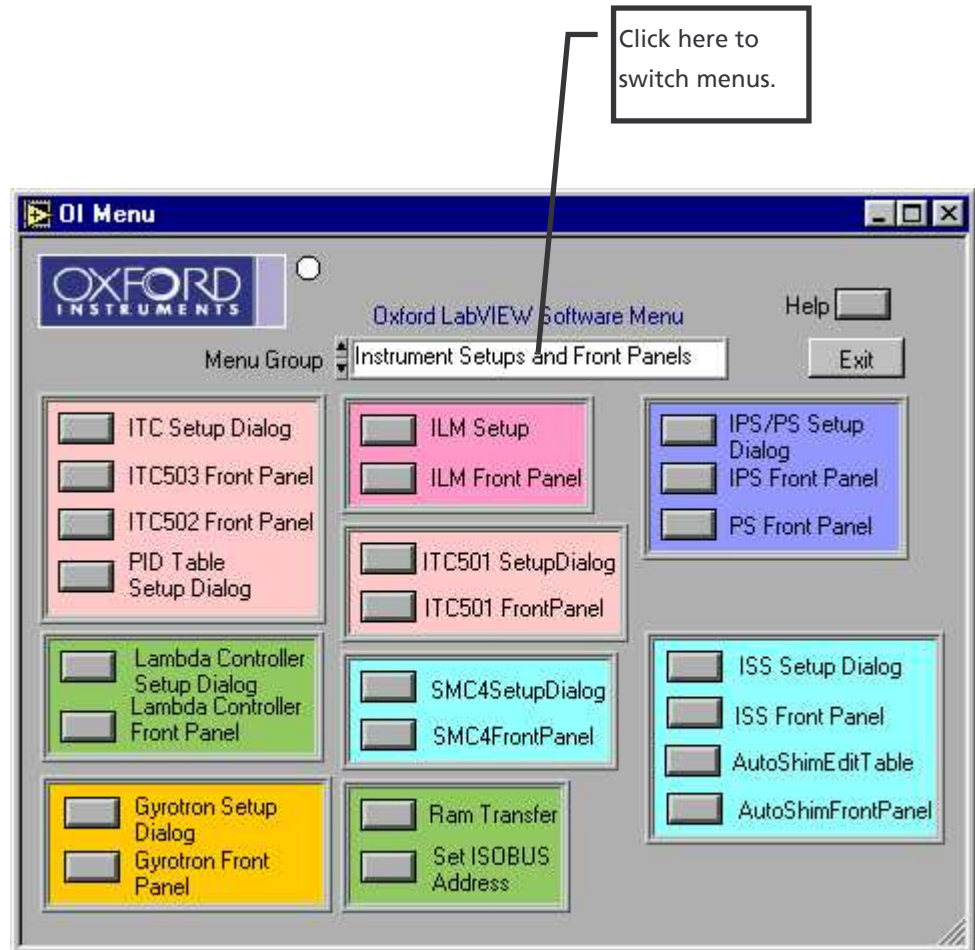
Click here to switch menus.

OI Menu

OXFORD INSTRUMENTS

Oxford LabVIEW Software Menu

Help

Menu Group Instrument Setups and Front Panels

Exit

ITC Setup Dialog

ITC503 Front Panel

ITC502 Front Panel

PID Table Setup Dialog

ILM Setup

ILM Front Panel

ITC501 SetupDialog

ITC501 FrontPanel

IPS/PS Setup Dialog

IPS Front Panel

PS Front Panel

Lambda Controller Setup Dialog

Lambda Controller Front Panel

SMC4SetupDialog

SMC4FrontPanel

ISS Setup Dialog

ISS Front Panel

AutoShimEditTable

AutoShimFrontPanel

Gyrotron Setup Dialog

Gyrotron Front Panel

Ram Transfer

Set ISOBUS Address